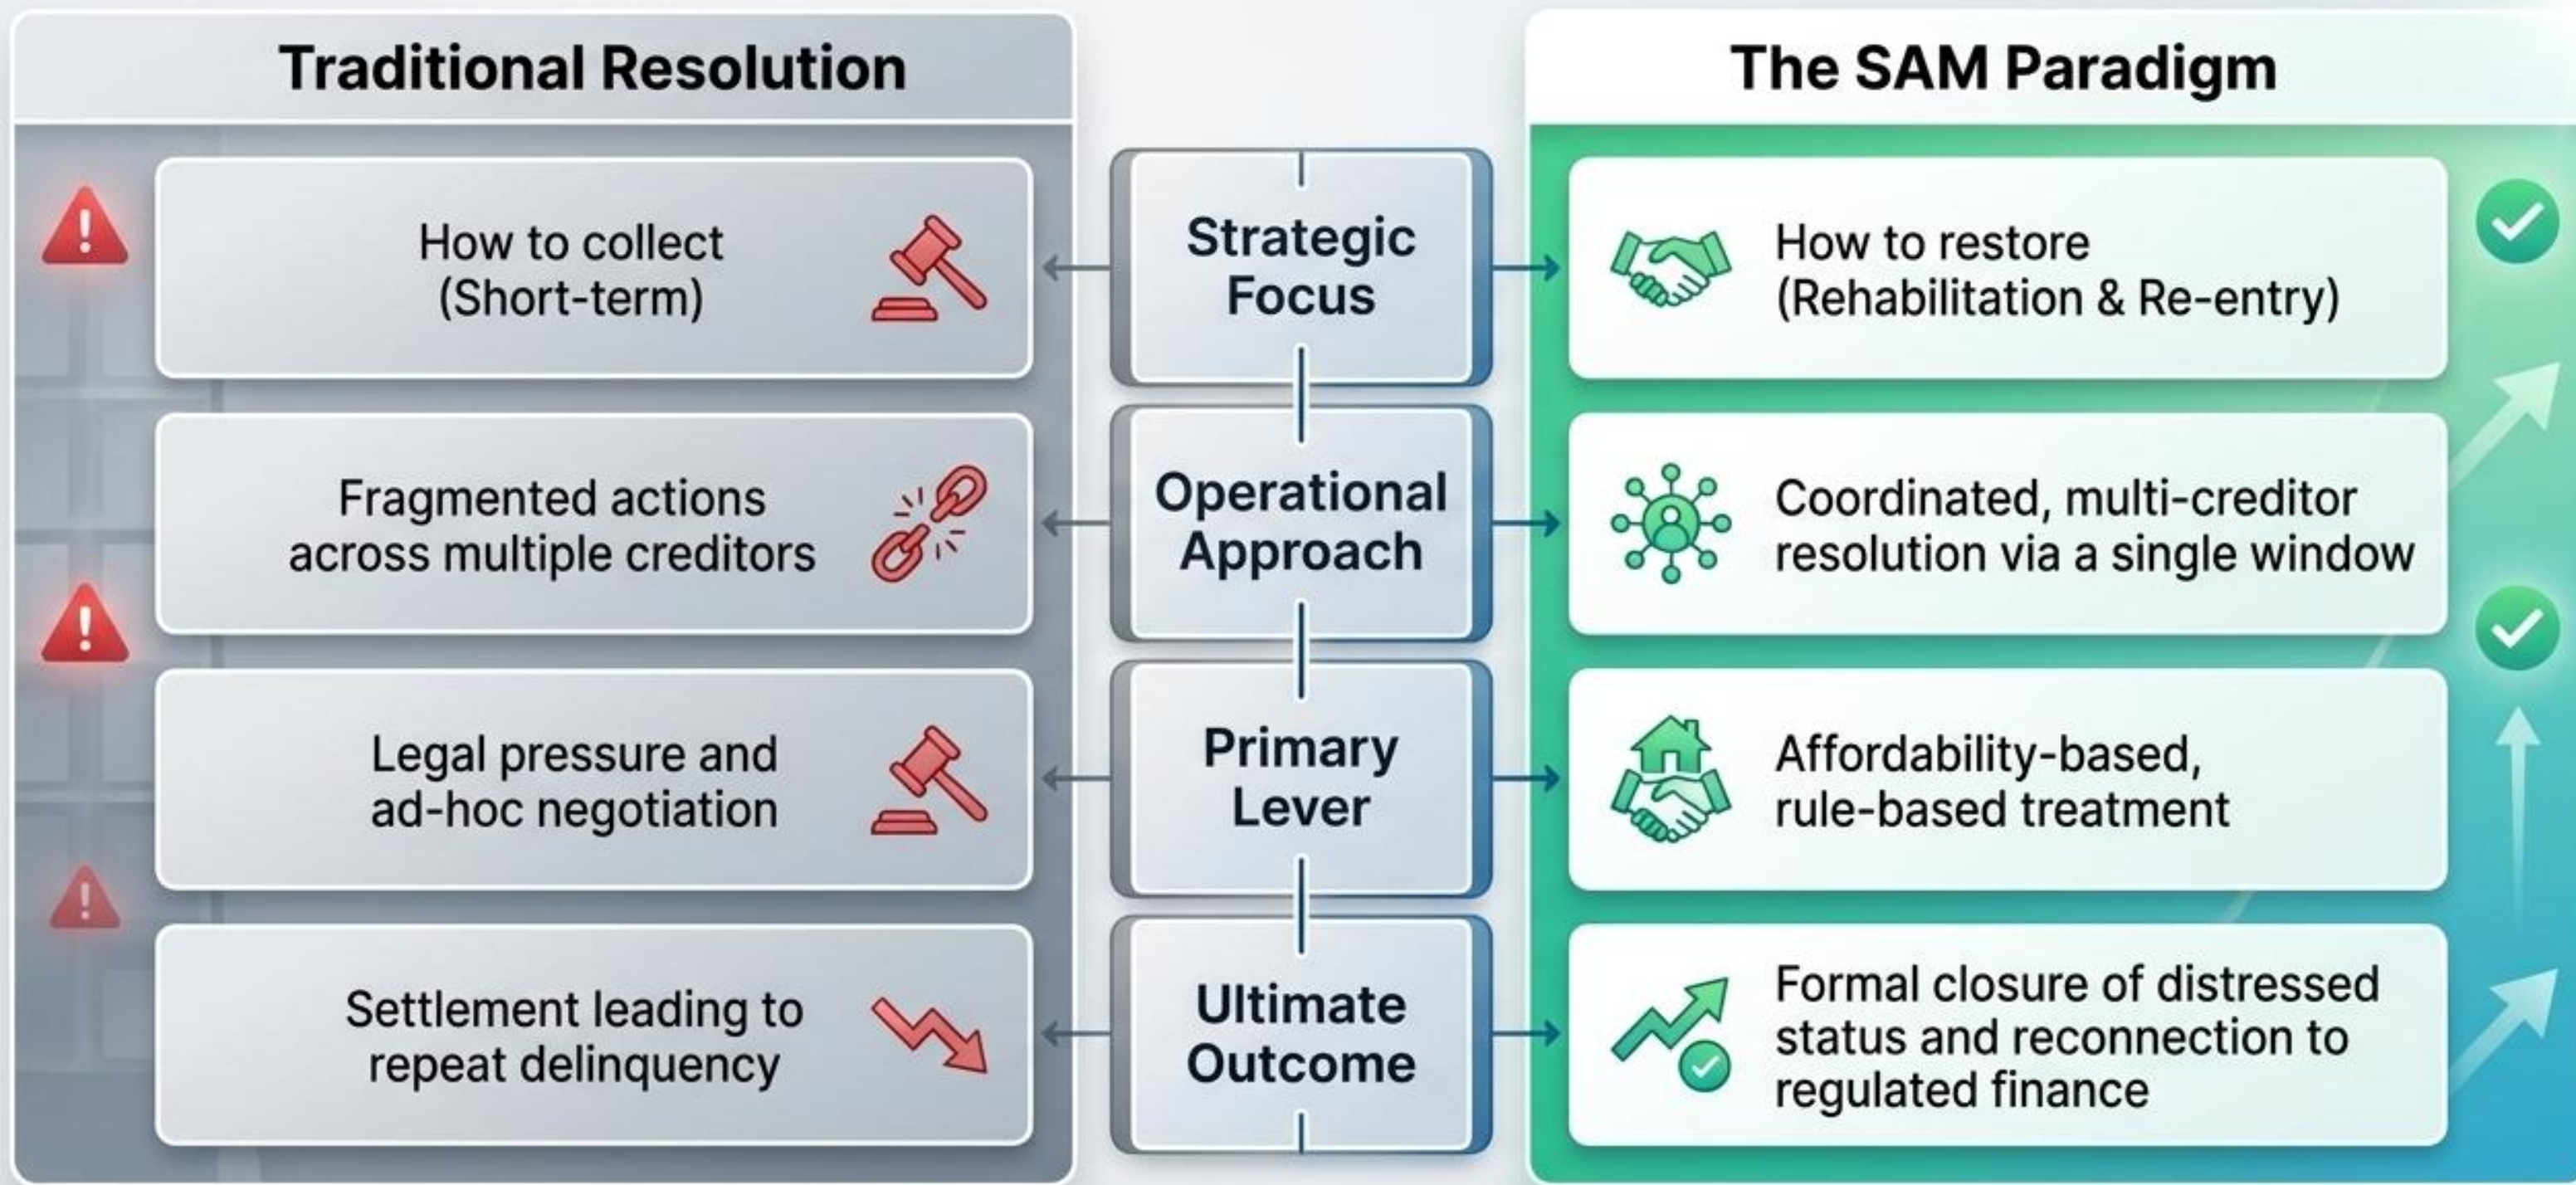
| Traditional Resolution | | The SAM Paradigm |
|---|---|---|
| How to collect (Short-term) | Strategic Focus | How to restore (Rehabilitation & Re-entry) |
| Fragmented actions across multiple creditors | Operational Approach | Coordinated, multi-creditor resolution via a single window |
| Legal pressure and ad-hoc negotiation | Primary Lever | Affordability-based, rule-based treatment |
| Settlement leading to repeat delinquency | Ultimate Outcome | Formal closure of distressed status and reconnection to regulated finance |